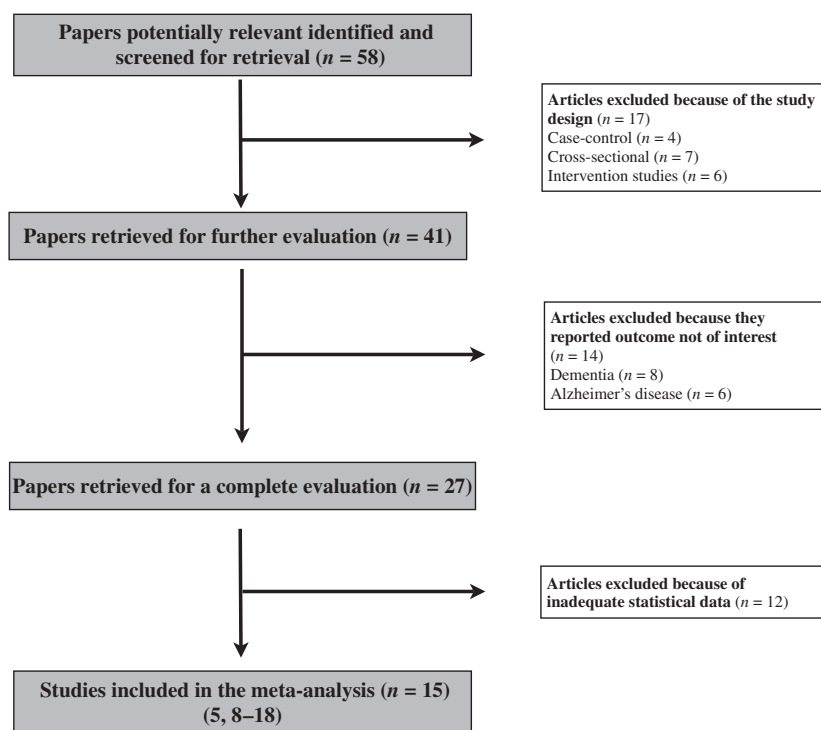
Papers potentially relevant identified and screened for retrieval ($n$ = 58)

Articles excluded because of the study design ($n$ = 17)
Case-control ($n$ = 4)
Cross-sectional ($n$ = 7)
Intervention studies ($n$ = 6)

Papers retrieved for further evaluation ($n$ = 41)

Articles excluded because they reported outcome not of interest ($n$ = 14)
Dementia ($n$ = 8)
Alzheimer's disease ($n$ = 6)

Papers retrieved for a complete evaluation ($n$ = 27)

Articles excluded because of inadequate statistical data ($n$ = 12)

Studies included in the meta-analysis ($n$ = 15) (5, 8–18)